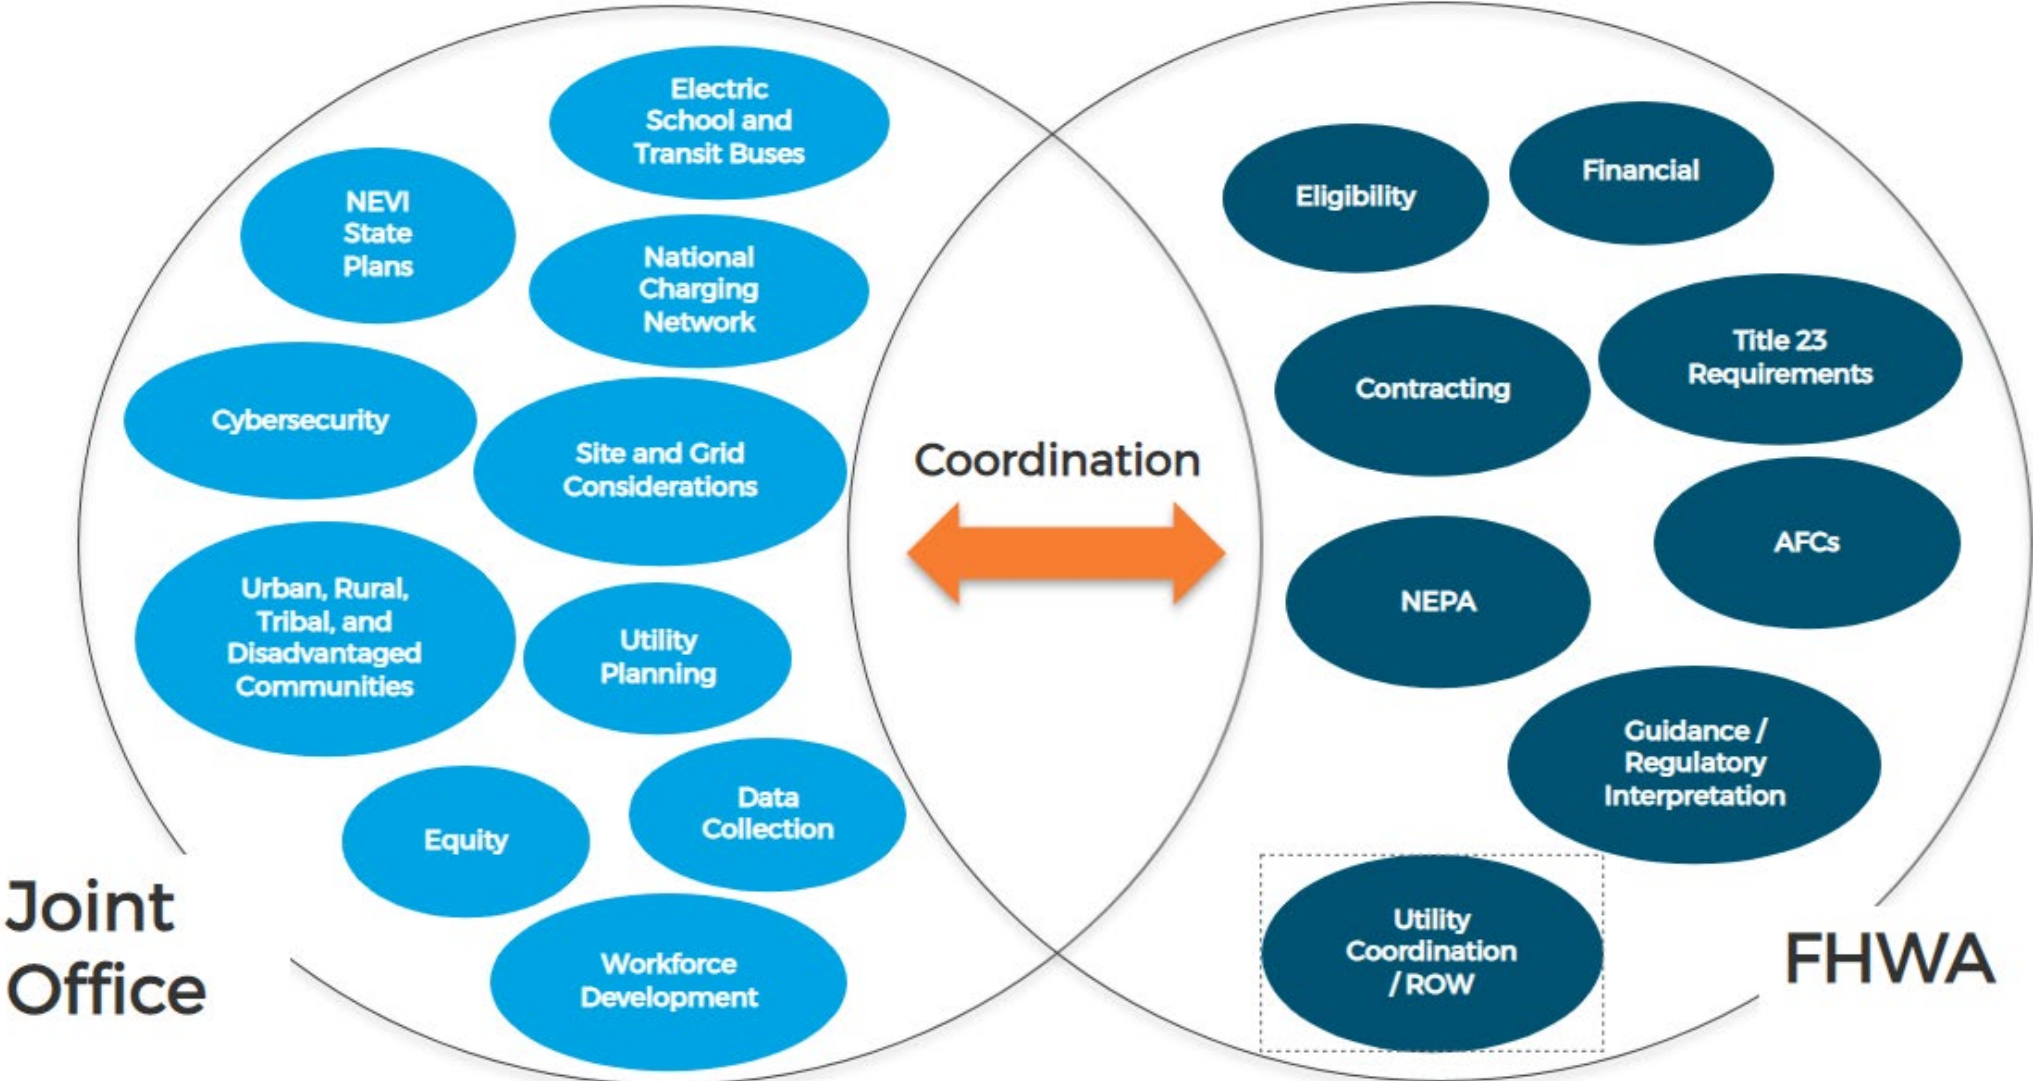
Electric School and Transit Buses

NEVI State Plans

National Charging Network

Cybersecurity

Site and Grid Considerations

Urban, Rural, Tribal, and Disadvantaged Communities

Utility Planning

Equity

Data Collection

Workforce Development

Joint Office

Coordination

Eligibility

Financial

Contracting

Title 23 Requirements

AFCs

NEPA

Guidance / Regulatory Interpretation

Utility Coordination / ROW

FHWA